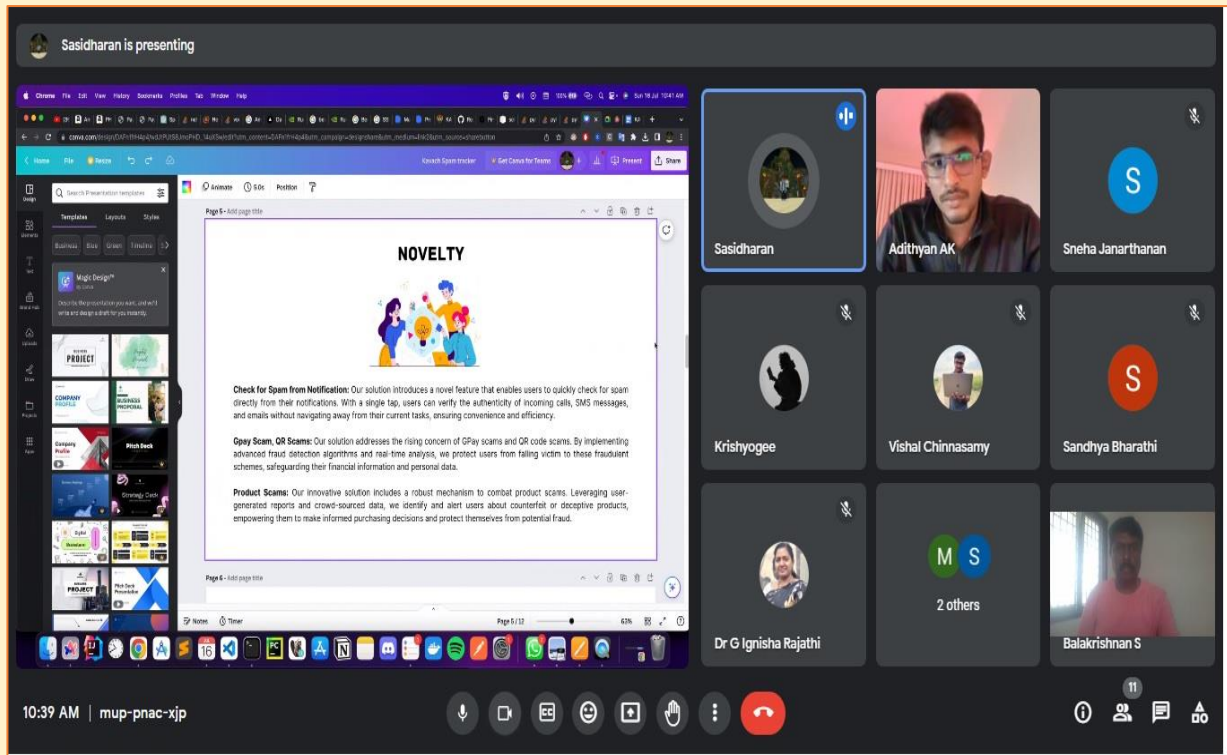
Sasidharan is presenting

Chrome File Edit View History Bookmarks Profiles Tab Window Help

Home File Resize

Kavach Spam tracker Get Canva for Teams Present Share

Animate 5.0s Position

Search Presentation templates

Templates Layouts Styles

Business Blue Green Timeline

Magic Design™

Page 5 - Add page title

NOVELTY

Check for Spam from Notification: Our solution introduces a novel feature that enables users to quickly check for spam directly from their notifications. With a single tap, users can verify the authenticity of incoming calls, SMS messages, and emails without navigating away from their current tasks, ensuring convenience and efficiency.

Gpay Scam, QR Scams: Our solution addresses the rising concern of GPay scams and QR code scams. By implementing advanced fraud detection algorithms and real-time analysis, we protect users from falling victim to these fraudulent schemes, safeguarding their financial information and personal data.

Product Scams: Our innovative solution includes a robust mechanism to combat product scams. Leveraging user-generated reports and crowd-sourced data, we identify and alert users about counterfeit or deceptive products, empowering them to make informed purchasing decisions and protect themselves from potential fraud.

Page 6 - Add page title

Notes Timer Page 5 / 12 63%

PROJECT COMPANY PROFILE BUSINESS PROPOSAL Company Profile Pitch Deck Strategy Deck PROJECT Pitch Deck Presentation

Sasidharan
Adithyan AK
S
Sneha Janarthanan
Krishyogee
Vishal Chinnasamy
S
Sandhya Bharathi
Dr G Ignisha Rajathi
M S
2 others
Balakrishnan S

10:39 AM | mup-pnac-xjp

11